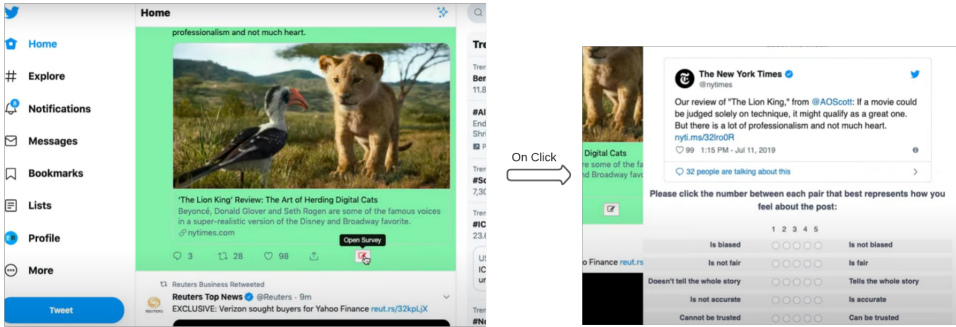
Home

Explore

Notifications

Messages

Bookmarks

Lists

Profile

More

Tweet

Home

professionalism and not much heart.

'The Lion King' Review: The Art of Herding Digital Cats

Beyoncé, Donald Glover and Seth Rogen are some of the famous voices in a super-realistic version of the Disney and Broadway favorite.

nytimes.com

3 28 98

Open Survey

Reuters Business Retweeted

Reuters Top News @Reuters · 9m

EXCLUSIVE: Verizon sought buyers for Yahoo Finance reut.rs/32kpLjX

Tre

Ben

11.8

#Al

End

Shri

Tren

#Sc

7,30

Tren

#IC

Tren

US

IC

Tren

#N

On Click

The New York Times
@nytimes

Our review of "The Lion King," from @AOScott: If a movie could be judged solely on technique, it might qualify as a great one. But there is a lot of professionalism and not much heart. nyti.ms/32lro0R

99 1:15 PM - Jul 11, 2019

32 people are talking about this

Digital Cats

some of the fa

d Broadway favorite

o Finance reut.rs

Please click the number between each pair that best represents how you feel about the post:

| | 1 2 3 4 5 | |
|---|---|---|
| Is biased | | Is not biased |
| Is not fair | | Is fair |
| Doesn't tell the whole story | | Tells the whole story |
| Is not accurate | | Is accurate |
| Cannot be trusted | | Can be trusted |